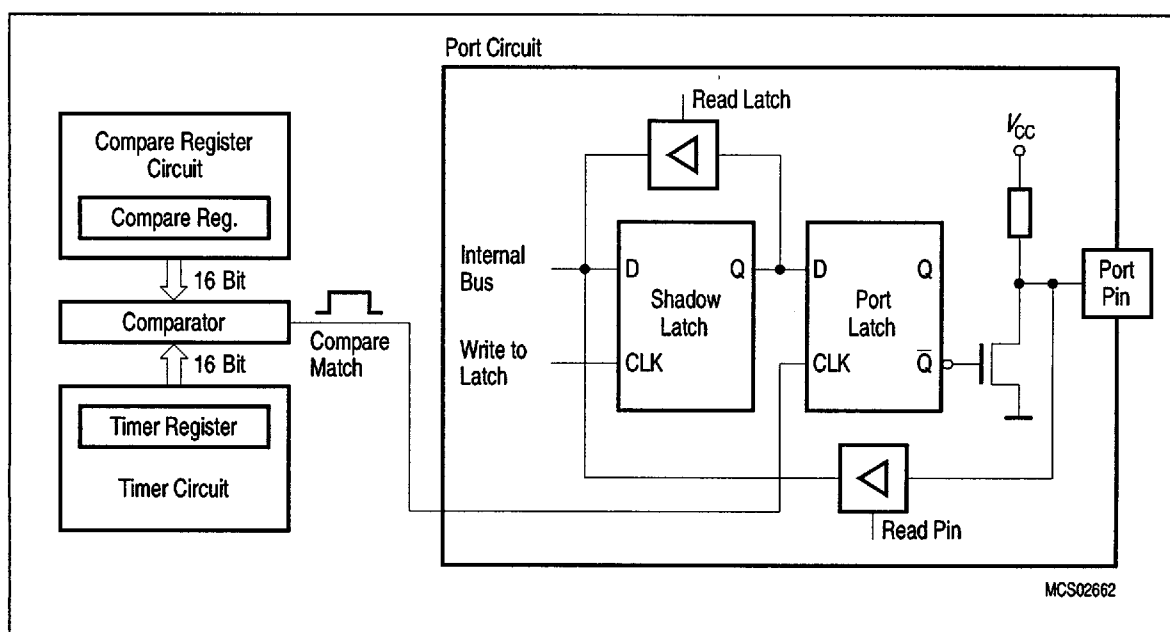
Compare Register Circuit

Compare Reg.

16 Bit

Comparator

16 Bit

Timer Register

Timer Circuit

Compare Match

Port Circuit

Read Latch

Internal Bus

Write to Latch

D

Q

CLK

Shadow Latch

D

Q

Port Latch

CLK

$\overline{Q}$

$V_{CC}$

Port Pin

Read Pin

MCS02662